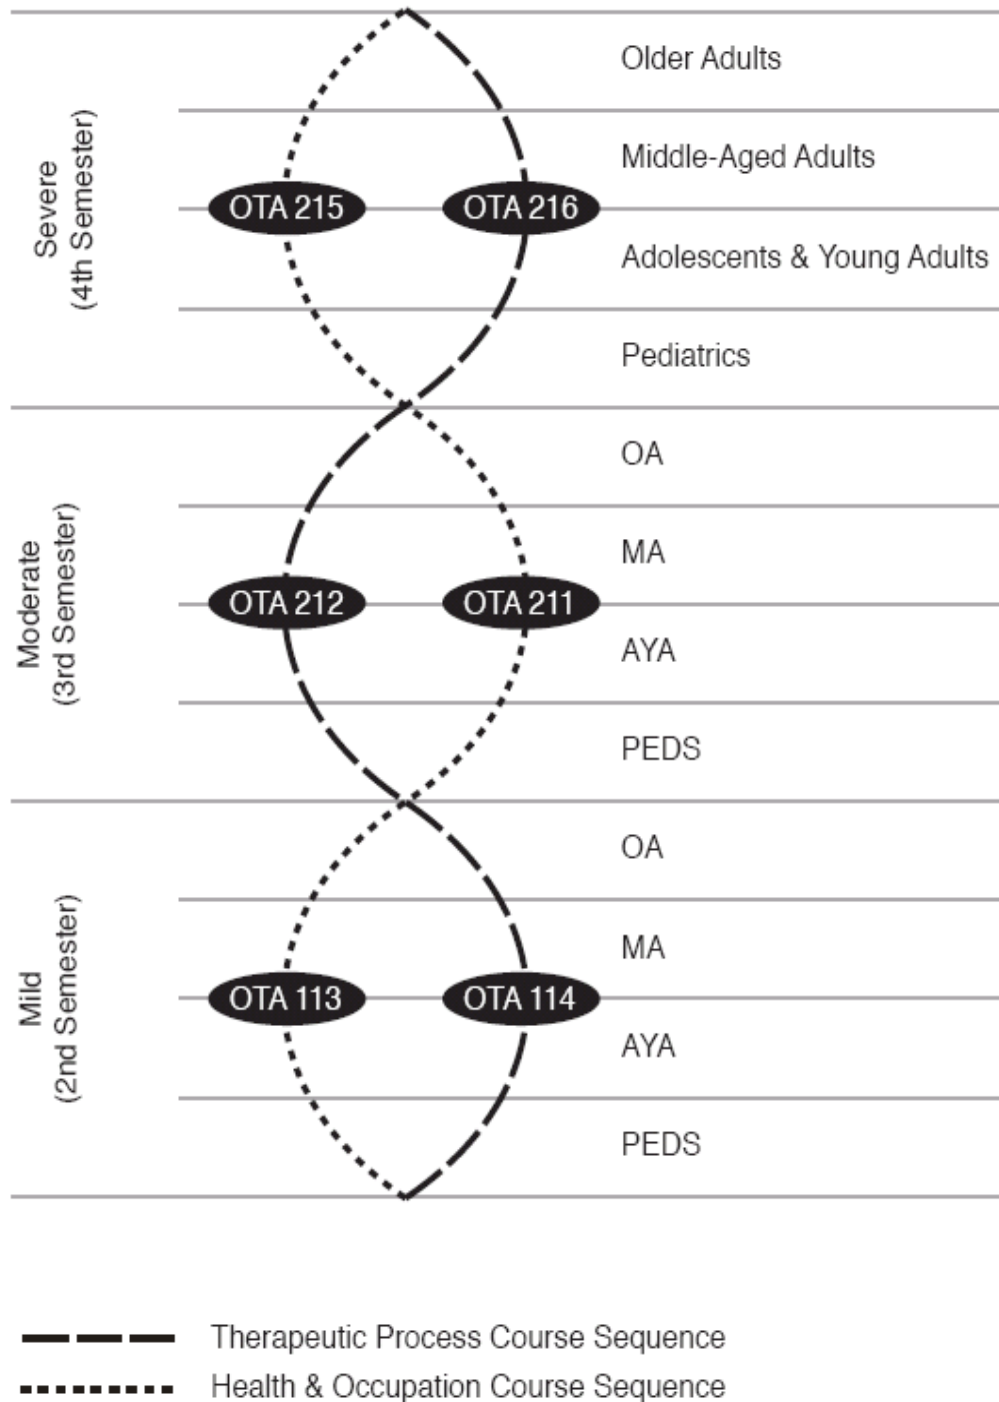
Severe
(4th Semester)

OTA 215
OTA 216

Older Adults
Middle-Aged Adults
Adolescents & Young Adults
Pediatrics

Moderate
(3rd Semester)

OTA 212
OTA 211

OA
MA
AYA
PEDS

Mild
(2nd Semester)

OTA 113
OTA 114

OA
MA
AYA
PEDS

Therapeutic Process Course Sequence
Health & Occupation Course Sequence